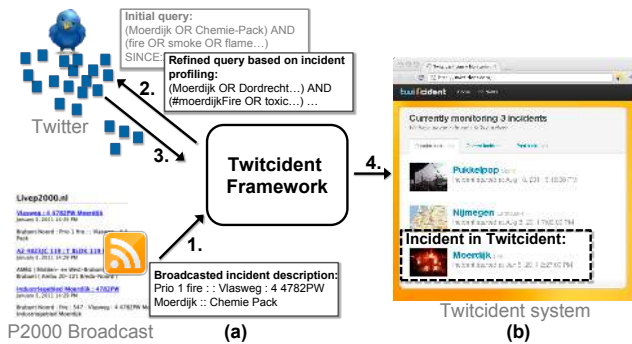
Initial query:
(Moerdijk OR Chemie-Pack) AND
(fire OR smoke OR flame…)
SINCE:

Refined query based on incident profiling:
(Moerdijk OR Dordrecht…) AND
(#moerdijkFire OR toxic…) …

2.

Twitter

3.

Twitcident Framework

4.

1.

Livep2000.nl

Vlasweg : 4 4782PW Moerdijk

A2 4823JC 119 : T BLDK 119

Industrieplaatsel Moerdijk : 47820

Industrieplaatsel Moerdijk

Broadcasted incident description:
Prio 1 fire : : Vlasweg : 4 4782PW
Moerdijk :: Chemie Pack

P2000 Broadcast

(a)

twitcident

Currently monitoring 3 incidents

Pukkelpop

Nijmegen

Incident in Twitcident:

Moerdijk

Twitcident system

(b)